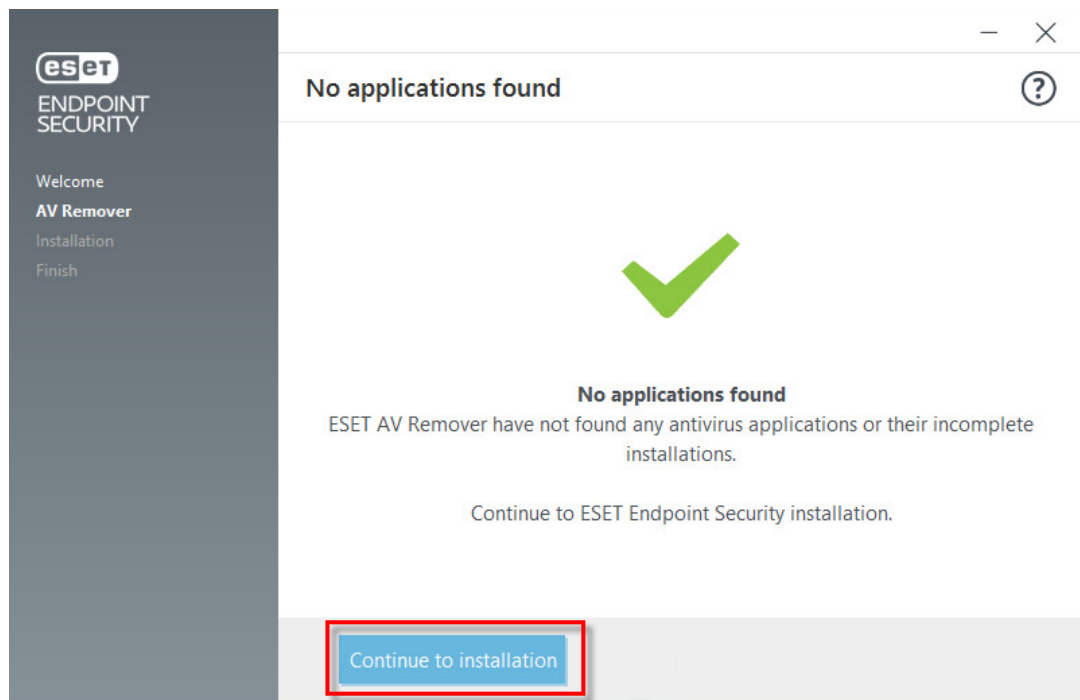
eset
ENDPOINT SECURITY

Welcome
AV Remover
Installation
Finish

No applications found

?

No applications found
ESET AV Remover have not found any antivirus applications or their incomplete installations.

Continue to ESET Endpoint Security installation.

Continue to installation